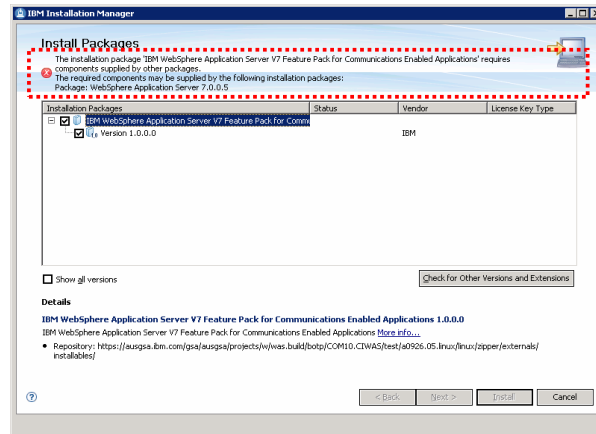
IBM Installation Manager

Install Packages

The installation package 'IBM WebSphere Application Server V7 Feature Pack for Communications Enabled Applications' requires components supplied by other packages.
The required components may be supplied by the following installation packages:
Package: WebSphere Application Server 7.0.0.5

| Installation Packages | Status | Vendor | License Key Type |
|---|---|---|---|
| IBM WebSphere Application Server V7 Feature Pack for Comm | | | |
| Version 1.0.0.0 | | IBM | |

Show all versions

Check for Other Versions and Extensions

Details

IBM WebSphere Application Server V7 Feature Pack for Communications Enabled Applications 1.0.0.0

IBM WebSphere Application Server V7 Feature Pack for Communications Enabled Applications More info...

• Repository: https://ausgsa.ibm.com/gsa/ausgsa/projects/w/was.build/botp/COM10.CIWAS/test/a0926.05.linux/linux/zipper/externals/installables/

?

< Back Next > Install Cancel